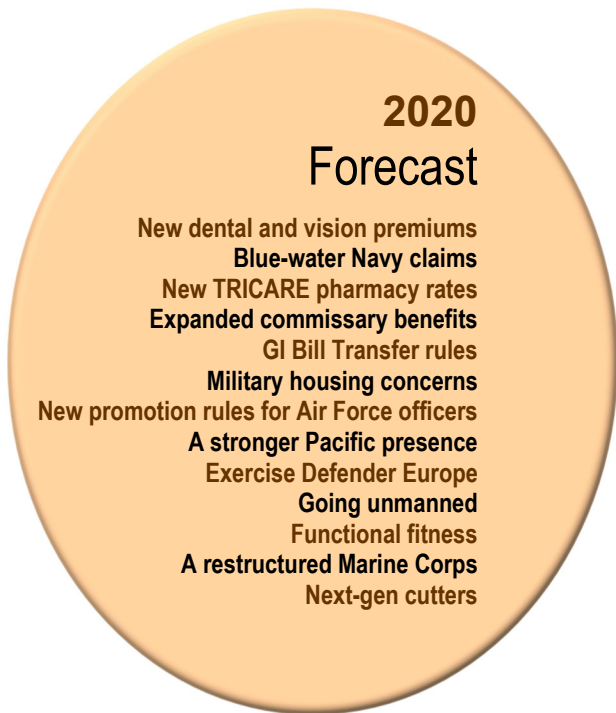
2020
Forecast

New dental and vision premiums
Blue-water Navy claims
New TRICARE pharmacy rates
Expanded commissary benefits
GI Bill Transfer rules
Military housing concerns
New promotion rules for Air Force officers
A stronger Pacific presence
Exercise Defender Europe
Going unmanned
Functional fitness
A restructured Marine Corps
Next-gen cutters